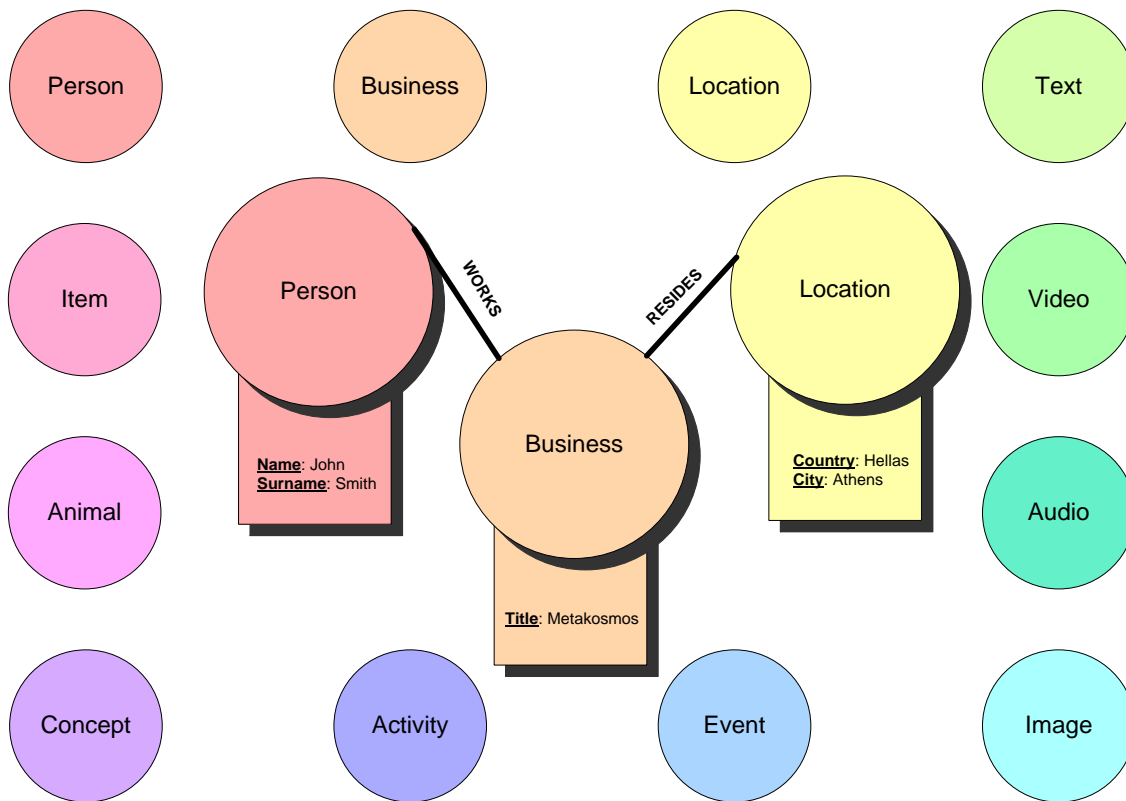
Person

Business

Location

Text

Item

Person

WORKS

RESIDES

Location

Video

Name: John
Surname: Smith

Business

Country: Hellas
City: Athens

Animal

Audio

Title: Metakosmos

Concept

Activity

Event

Image